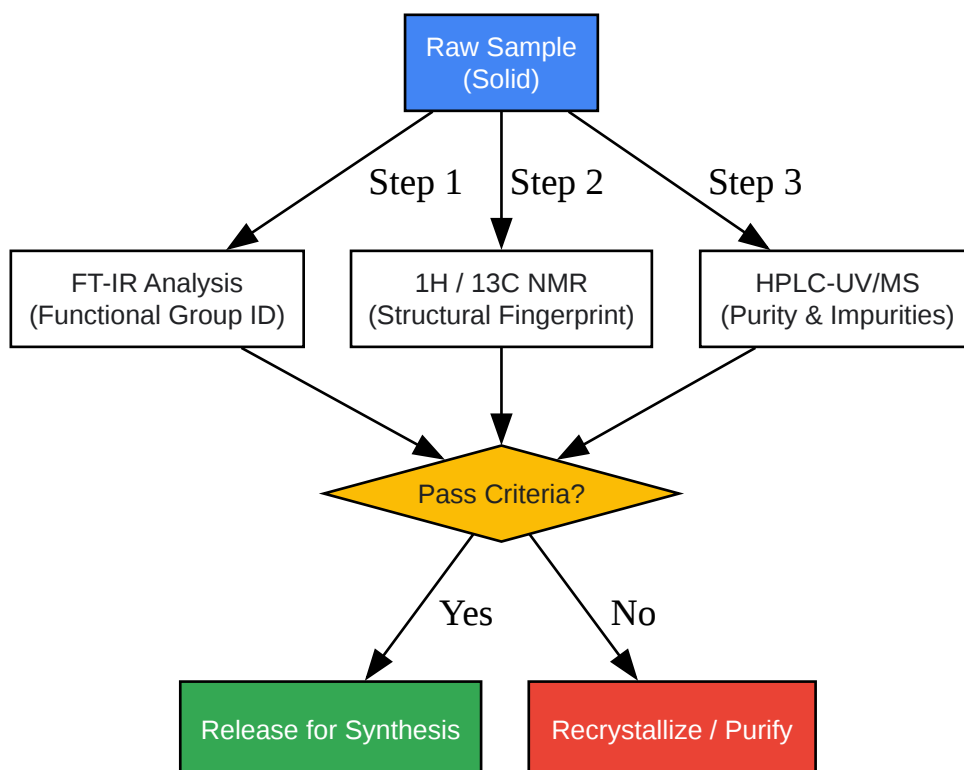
Raw Sample
(Solid)

Step 1

Step 2

Step 3

FT-IR Analysis
(Functional Group ID)

1H / 13C NMR
(Structural Fingerprint)

HPLC-UV/MS
(Purity & Impurities)

Pass Criteria?

Yes

No

Release for Synthesis

Recrystallize / Purify